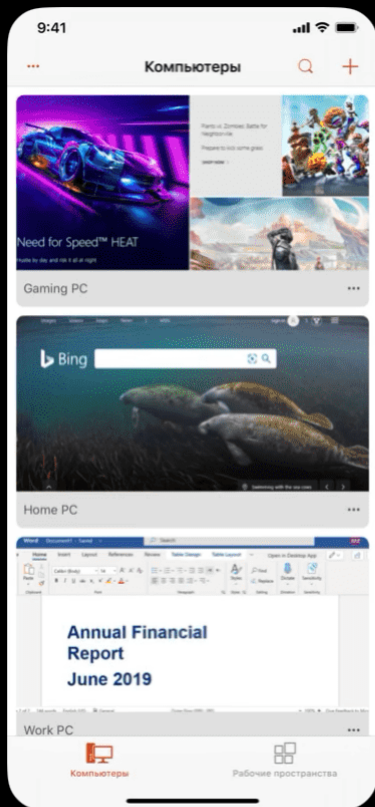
9:41

...
Компьютеры

Need for Speed™ HEAT

Hustle by day and risk it all at night

Plants vs. Zombies: Battle for Neighborville

Prepare to lock some grass

Gaming PC
...

Bing

Home PC
...

Annual Financial Report
June 2019

Work PC
...

Компьютеры
Рабочие пространства